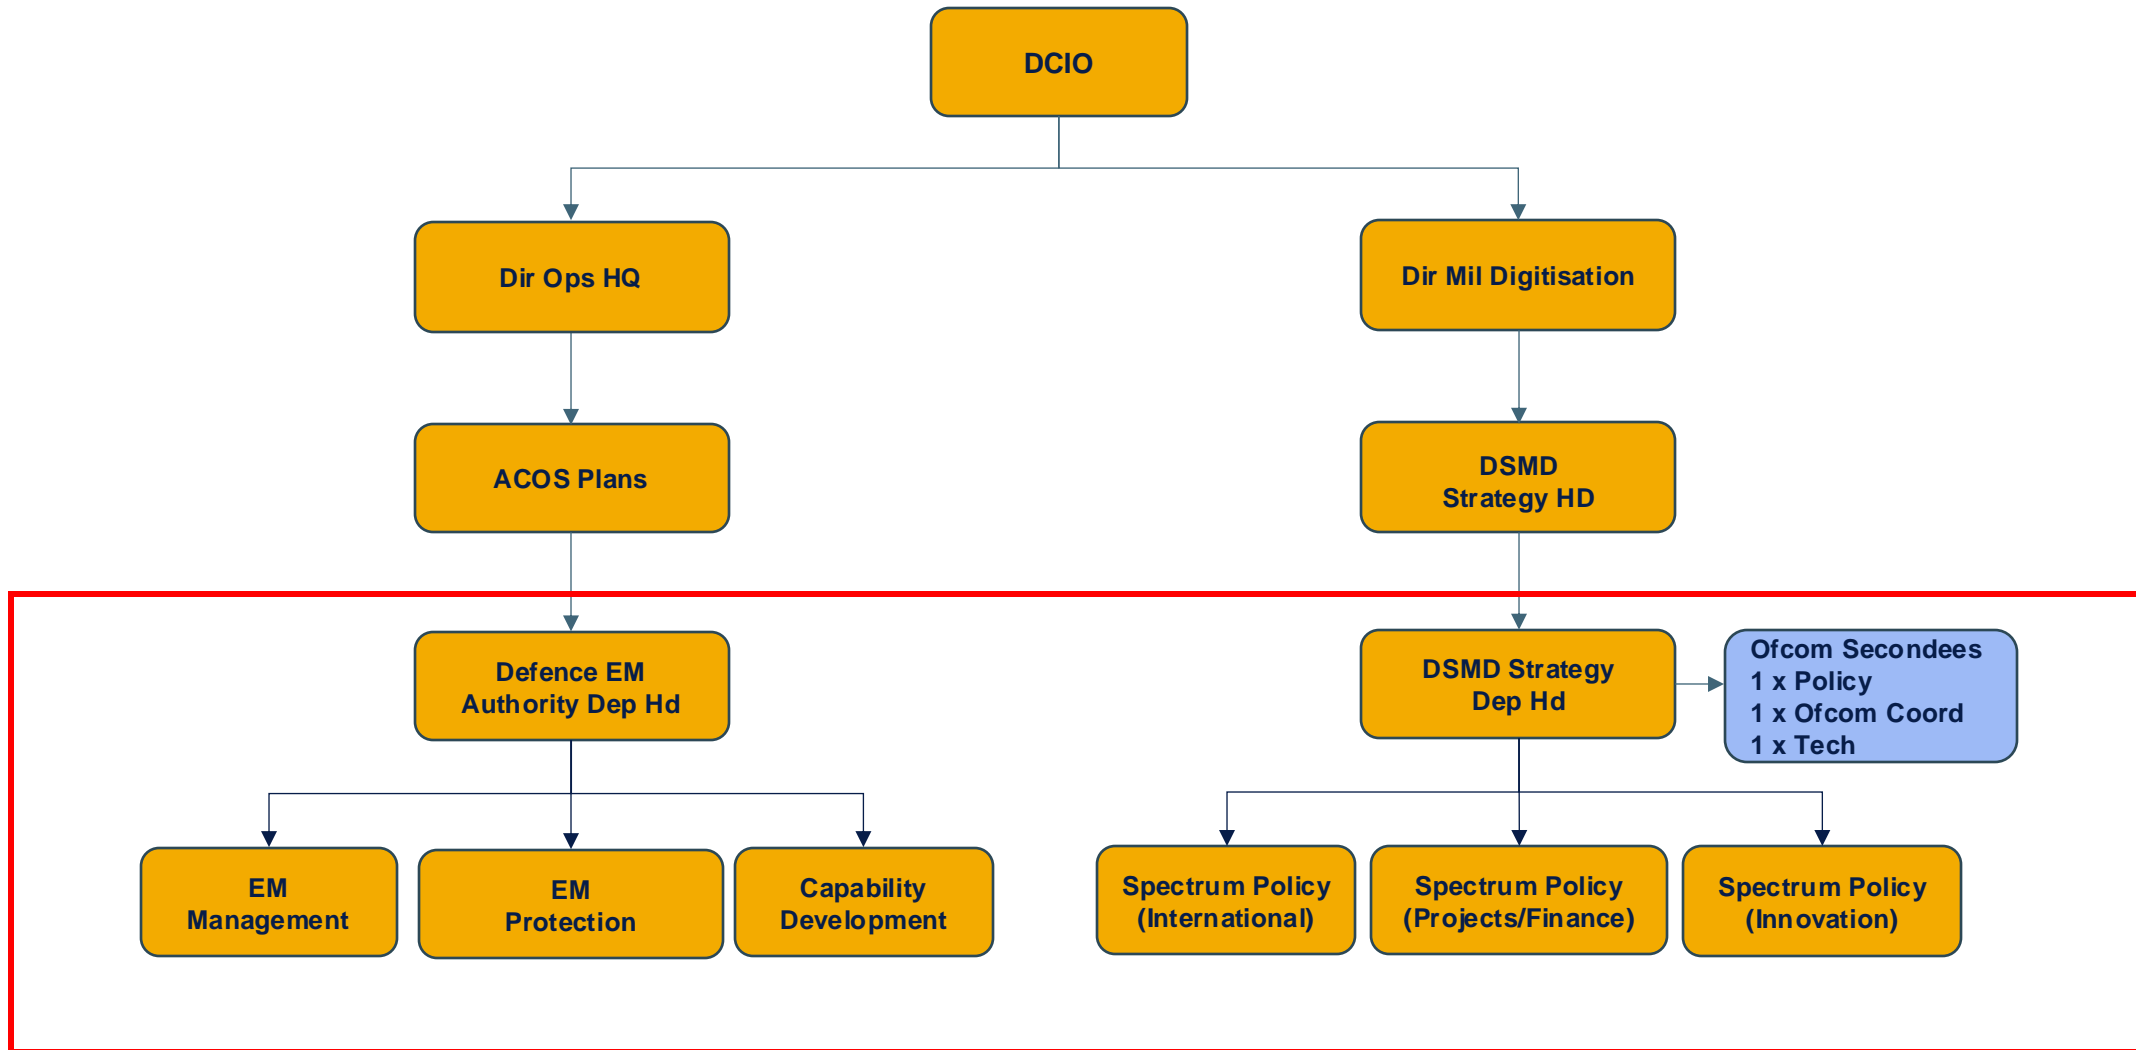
DCIO

Dir Ops HQ

Dir Mil Digitisation

ACOS Plans

DSMD
Strategy HD

Defence EM
Authority Dep Hd

DSMD Strategy
Dep Hd

Ofcom Secondees
1 x Policy
1 x Ofcom Coord
1 x Tech

EM
Management

EM
Protection

Capability
Development

Spectrum Policy
(International)

Spectrum Policy
(Projects/Finance)

Spectrum Policy
(Innovation)